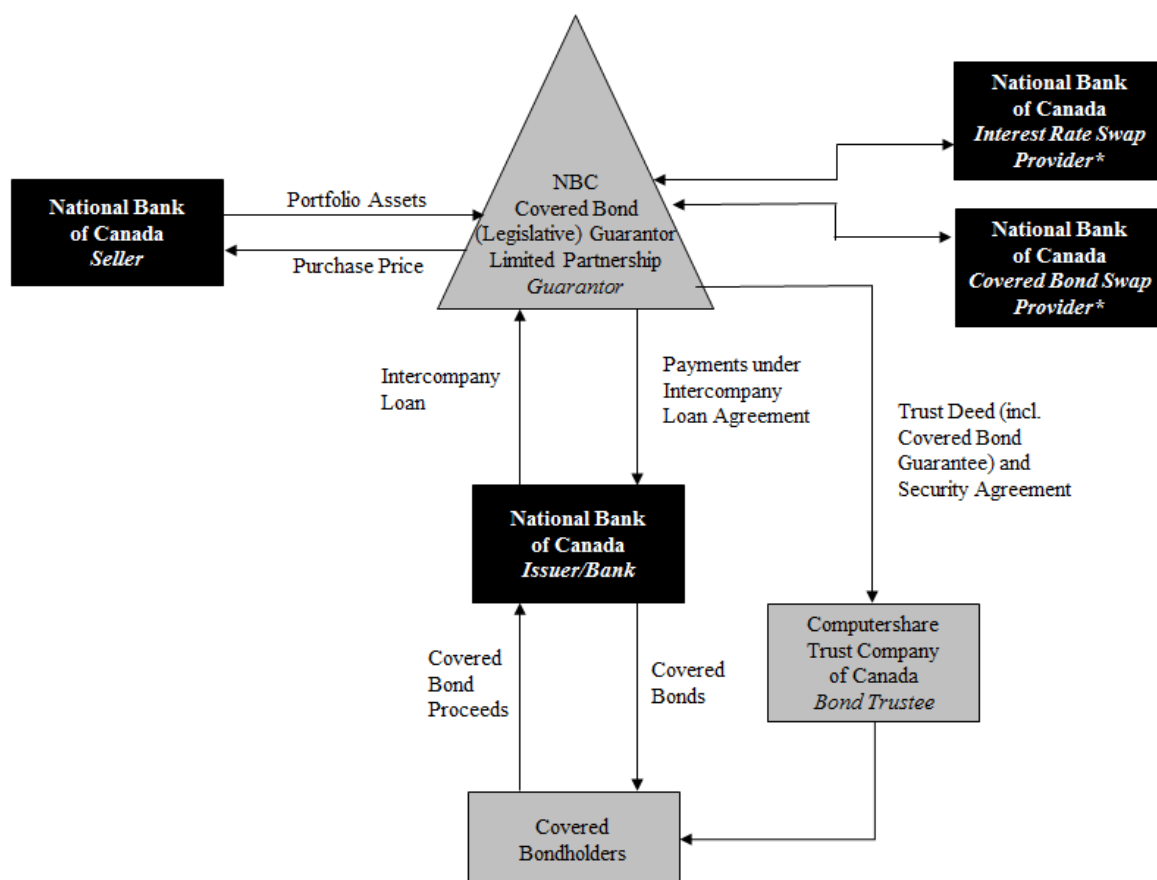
National Bank of Canada
*Seller*

Portfolio Assets

Purchase Price

NBC
Covered Bond
(Legislative) Guarantor
Limited Partnership
*Guarantor*

National Bank of Canada
*Interest Rate Swap Provider\**

National Bank of Canada
*Covered Bond Swap Provider\**

Intercompany Loan

Payments under Intercompany Loan Agreement

Trust Deed (incl. Covered Bond Guarantee) and Security Agreement

National Bank of Canada
*Issuer/Bank*

Covered Bond Proceeds

Covered Bonds

Computershare Trust Company of Canada
*Bond Trustee*

Covered Bondholders